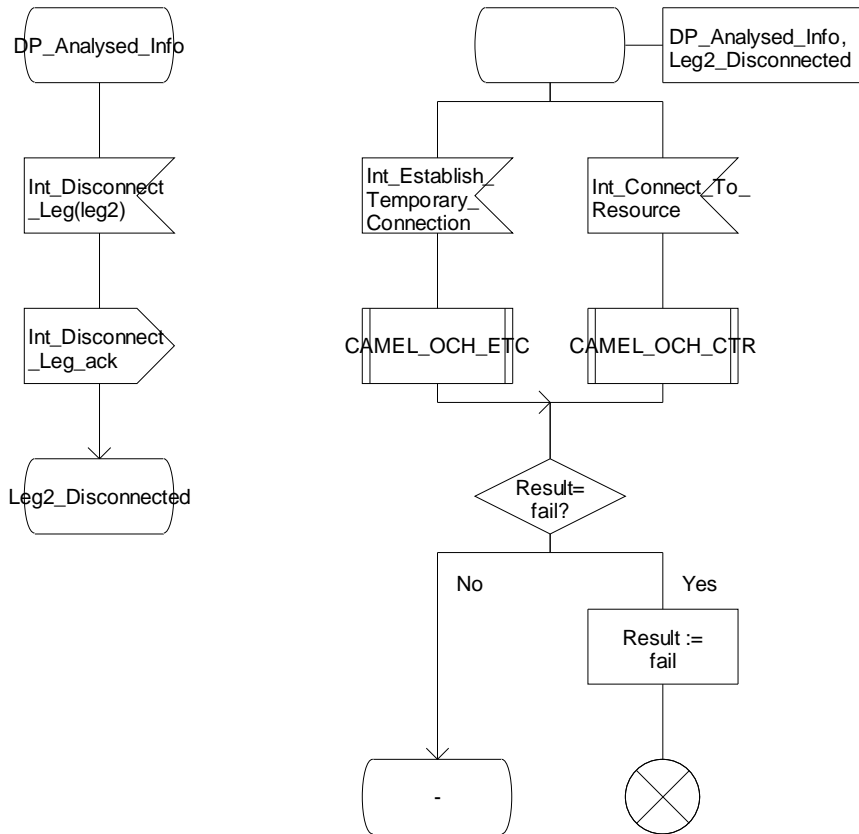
DP_Analysed_Info

Int_Disconnect_Leg(leg2)

Int_Disconnect_Leg_ack

Leg2_Disconnected

DP_Analysed_Info, Leg2_Disconnected

Int_Establish_Temporary_Connection

Int_Connect_To_Resource

CAMEL_OCH_ETC

CAMEL_OCH_CTR

Result= fail?

No

Yes

Result := fail

-